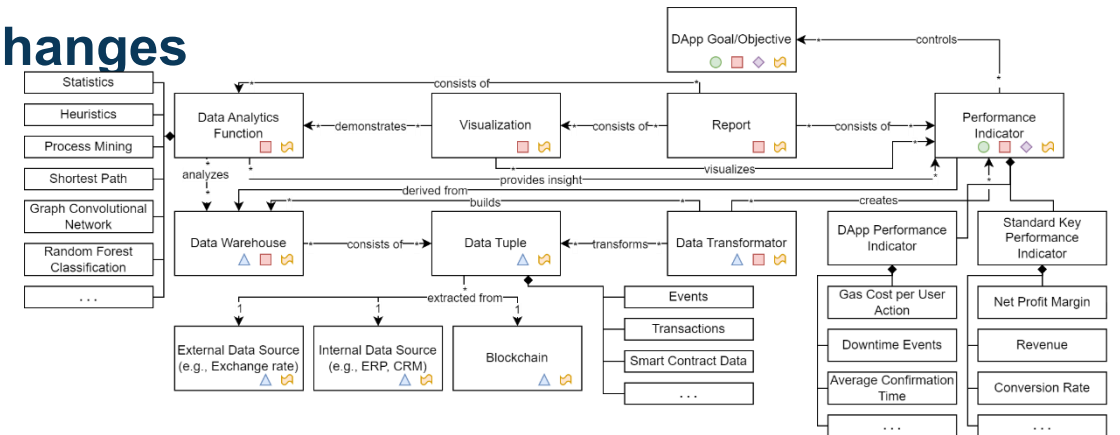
hanges

DApp Goal/Objective

controls

Statistics

Heuristics

Process Mining

Shortest Path

Graph Convolutional Network

Random Forest Classification

. . .

consists of

Data Analytics Function

demonstrates

Visualization

consists of

Report

consists of

Performance Indicator

visualizes

analyzes

provides insight

derived from

creates

builds

Data Warehouse

consists of

Data Tuple

transforms

Data Transformator

DApp Performance Indicator

Standard Key Performance Indicator

extracted from

Events

Transactions

Smart Contract Data

. . .

External Data Source (e.g., Exchange rate)

Internal Data Source (e.g., ERP, CRM)

Blockchain

Gas Cost per User Action

Downtime Events

Average Confirmation Time

. . .

Net Profit Margin

Revenue

Conversion Rate

. . .